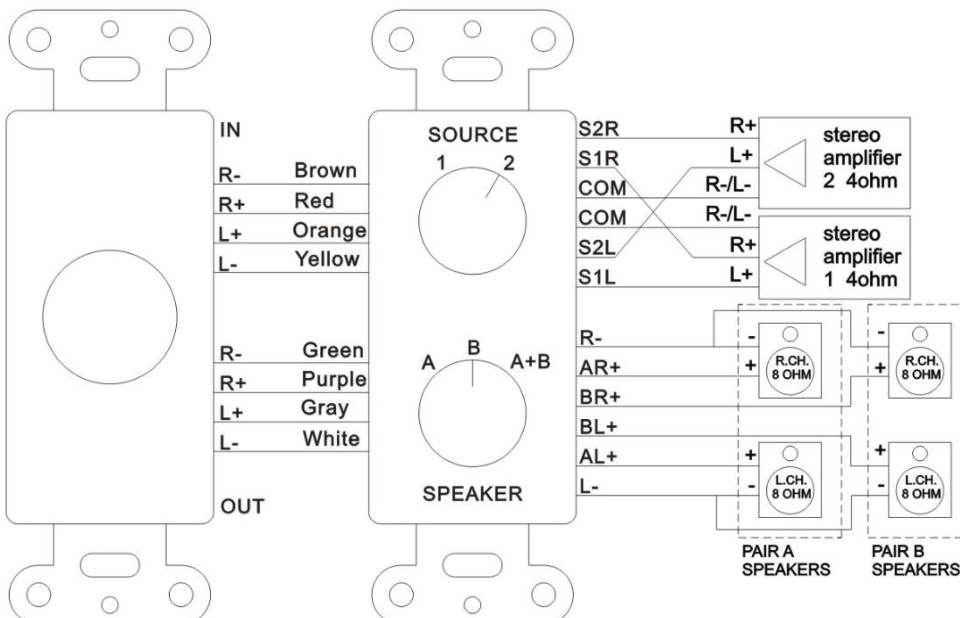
IN

R- Brown
R+ Red
L+ Orange
L- Yellow

R- Green
R+ Purple
L+ Gray
L- White

OUT

SOURCE
1 2

A B A+B

SPEAKER

S2R
S1R
COM
COM
S2L
S1L

R+
L+
R-/L-
R-/L-
R+
L+

stereo amplifier 2 4ohm

stereo amplifier 1 4ohm

R-
AR+
BR+
BL+
AL+
L-

-
+
R.CH. 8 OHM

-
+
R.CH. 8 OHM

+
-
L.CH. 8 OHM

+
-
L.CH. 8 OHM

PAIR A SPEAKERS

PAIR B SPEAKERS